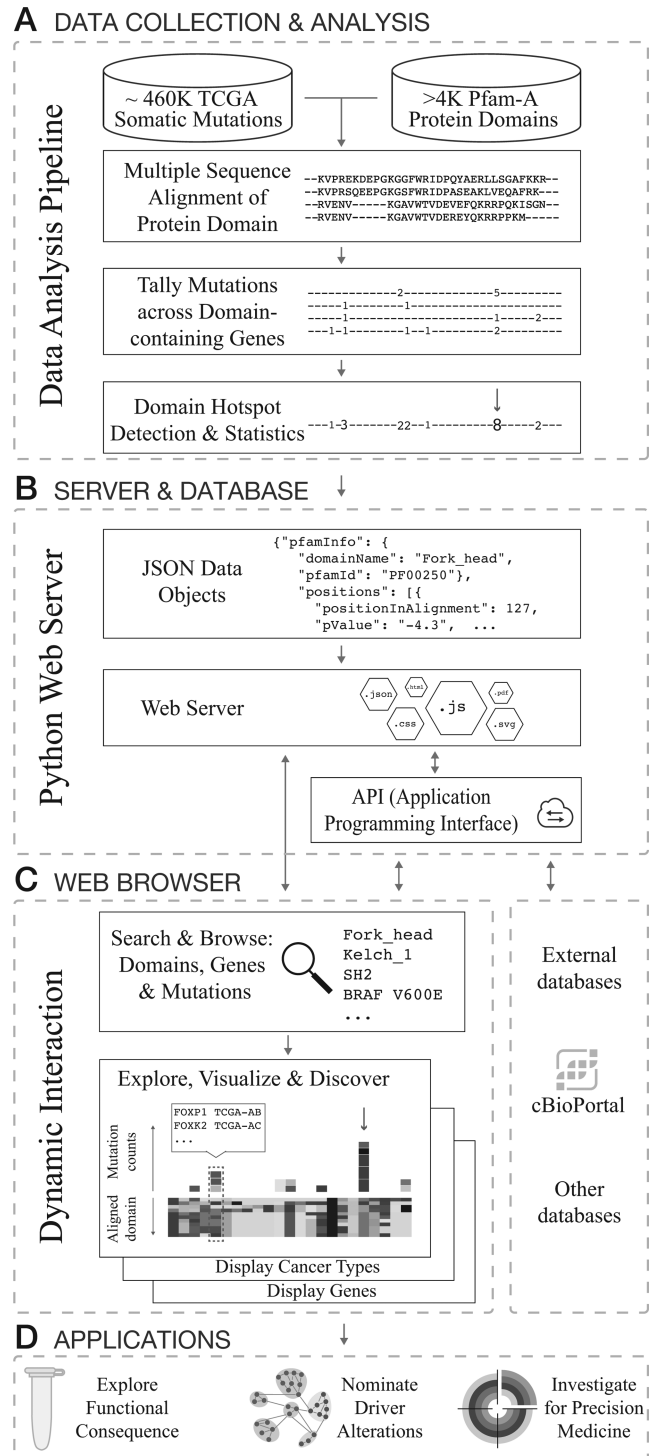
A DATA COLLECTION & ANALYSIS

Data Analysis Pipeline

~ 460K TCGA Somatic Mutations

>4K Pfam-A Protein Domains

Multiple Sequence Alignment of Protein Domain

--KVPREKDEPGKGGFWRIDPQYAERLLSGAFKKR--
--KVPRSQEEPGKGSFWRIDPASEAKLVEQAFRK---
--RVENV-----KGAVWTVDEVEFQKRRPQKISGN--
--RVENV-----KGAVWTVDEREYQKRRPPKM-----

Tally Mutations across Domain-containing Genes

-------------2-------------5---------
-----1---------1---------------------
-----1-----------------------1----2---
---1-1--------1---1--------2---------

Domain Hotspot Detection & Statistics

---1-3-------22--1----------8-----2---

B SERVER & DATABASE

Python Web Server

JSON Data Objects

{"pfamInfo": {
"domainName": "Fork_head",
"pfamId": "PF00250"},
"positions": [{
"positionInAlignment": 127,
"pValue": "-4.3", ...

Web Server

.json .html .pdf .css .js .svg

API (Application Programming Interface)

C WEB BROWSER

Dynamic Interaction

Search & Browse: Domains, Genes & Mutations

Fork_head
Kelch_1
SH2
BRAF V600E
...

Explore, Visualize & Discover

FOXP1 TCGA-AB
FOXK2 TCGA-AC
...

Mutation counts

Aligned domain

Display Cancer Types

Display Genes

External databases

cBioPortal

Other databases

D APPLICATIONS

Explore Functional Consequence

Nominate Driver Alterations

Investigate for Precision Medicine